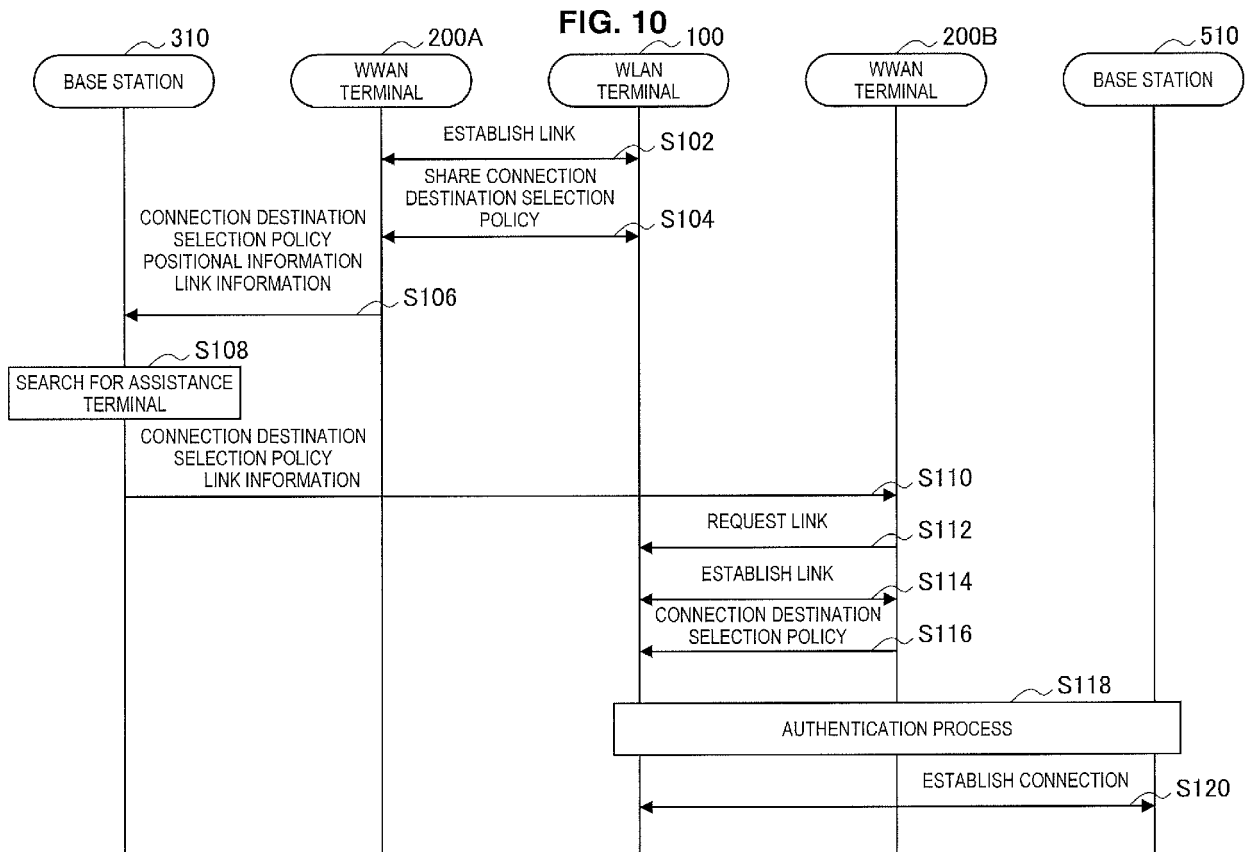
FIG. 10

310
BASE STATION

200A
WWAN TERMINAL

100
WLAN TERMINAL

200B
WWAN TERMINAL

510
BASE STATION

ESTABLISH LINK
S102

SHARE CONNECTION DESTINATION SELECTION POLICY
S104

CONNECTION DESTINATION SELECTION POLICY
POSITIONAL INFORMATION
LINK INFORMATION
S106

S108
SEARCH FOR ASSISTANCE TERMINAL

CONNECTION DESTINATION SELECTION POLICY
LINK INFORMATION
S110

REQUEST LINK
S112

ESTABLISH LINK
S114

CONNECTION DESTINATION SELECTION POLICY
S116

S118
AUTHENTICATION PROCESS

ESTABLISH CONNECTION
S120